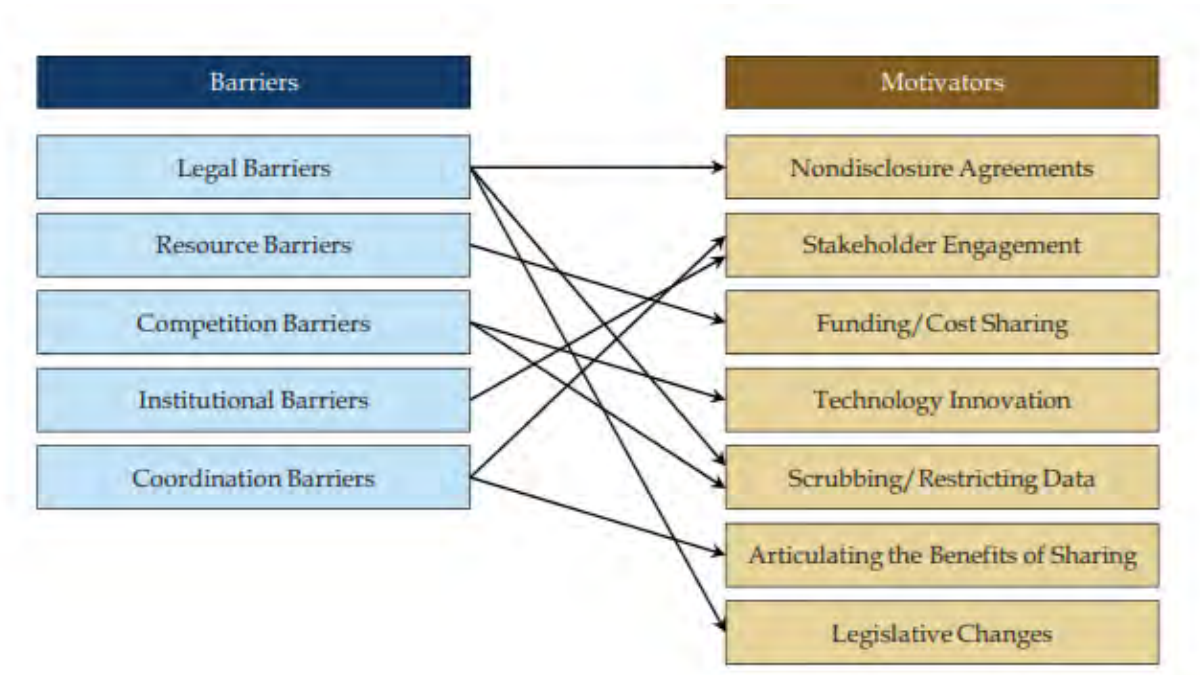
Barriers

Legal Barriers

Resource Barriers

Competition Barriers

Institutional Barriers

Coordination Barriers

Motivators

Nondisclosure Agreements

Stakeholder Engagement

Funding/Cost Sharing

Technology Innovation

Scrubbing/Restricting Data

Articulating the Benefits of Sharing

Legislative Changes